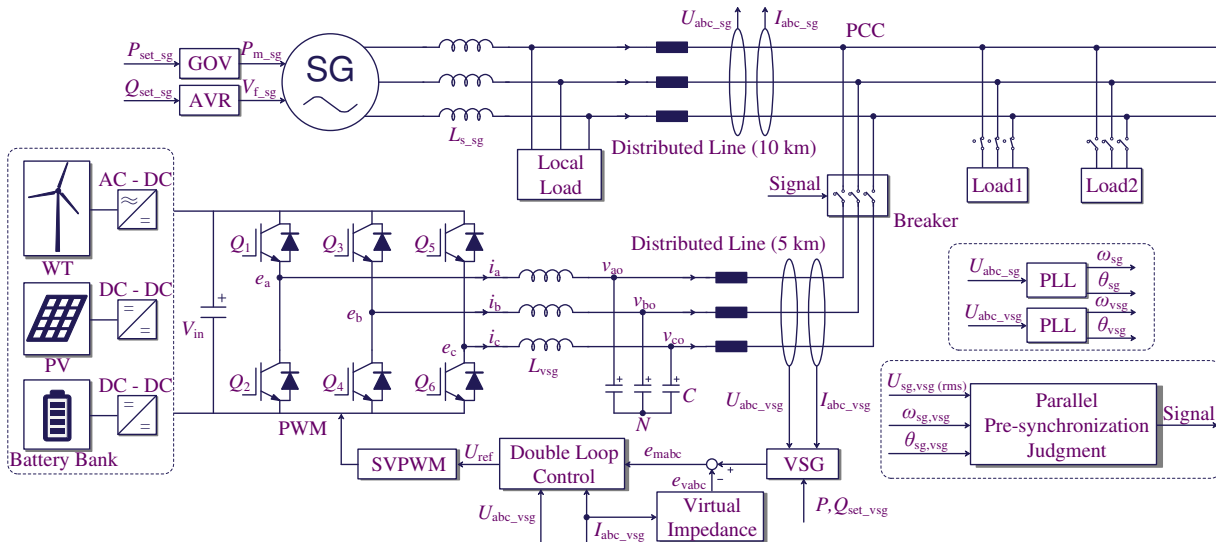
$P_{set\_sg}$
GOV
$P_{m\_sg}$
$Q_{set\_sg}$
AVR
$V_{f\_sg}$
SG
$L_{s\_sg}$
$U_{abc\_sg}$
$I_{abc\_sg}$
PCC
Local Load
Distributed Line (10 km)
Signal
Breaker
Load1
Load2
AC - DC
WT
DC - DC
PV
DC - DC
Battery Bank
$V_{in}$
$Q_1$
$Q_3$
$Q_5$
$e_a$
$e_b$
$e_c$
$Q_2$
$Q_4$
$Q_6$
$i_a$
$i_b$
$i_c$
$v_{ao}$
$v_{bo}$
$v_{co}$
$L_{vsg}$
Distributed Line (5 km)
$N$
$C$
$U_{abc\_sg}$
PLL
$\omega_{sg}$
$\theta_{sg}$
$U_{abc\_vsg}$
PLL
$\omega_{vsg}$
$\theta_{vsg}$
$U_{abc\_vsg}$
$I_{abc\_vsg}$
PWM
SVPWM
$U_{ref}$
Double Loop Control
$e_{mabc}$
$e_{vabc}$
VSG
$U_{abc\_vsg}$
$I_{abc\_vsg}$
Virtual Impedance
$P,Q_{set\_vsg}$
$U_{sg,vsg\ (rms)}$
$\omega_{sg,vsg}$
$\theta_{sg,vsg}$
Parallel Pre-synchronization Judgment
Signal